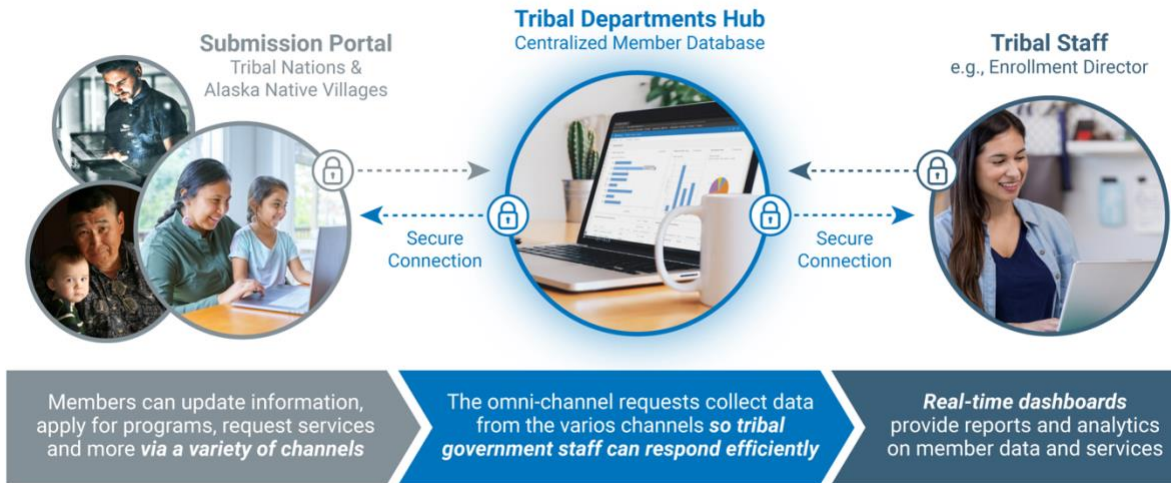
Submission Portal
Tribal Nations & Alaska Native Villages

Tribal Departments Hub
Centralized Member Database

Tribal Staff
e.g., Enrollment Director

Secure Connection

Secure Connection

Members can update information, apply for programs, request services and more ***via a variety of channels***

The omni-channel requests collect data from the varios channels ***so tribal government staff can respond efficiently***

***Real-time dashboards*** provide reports and analytics on member data and services